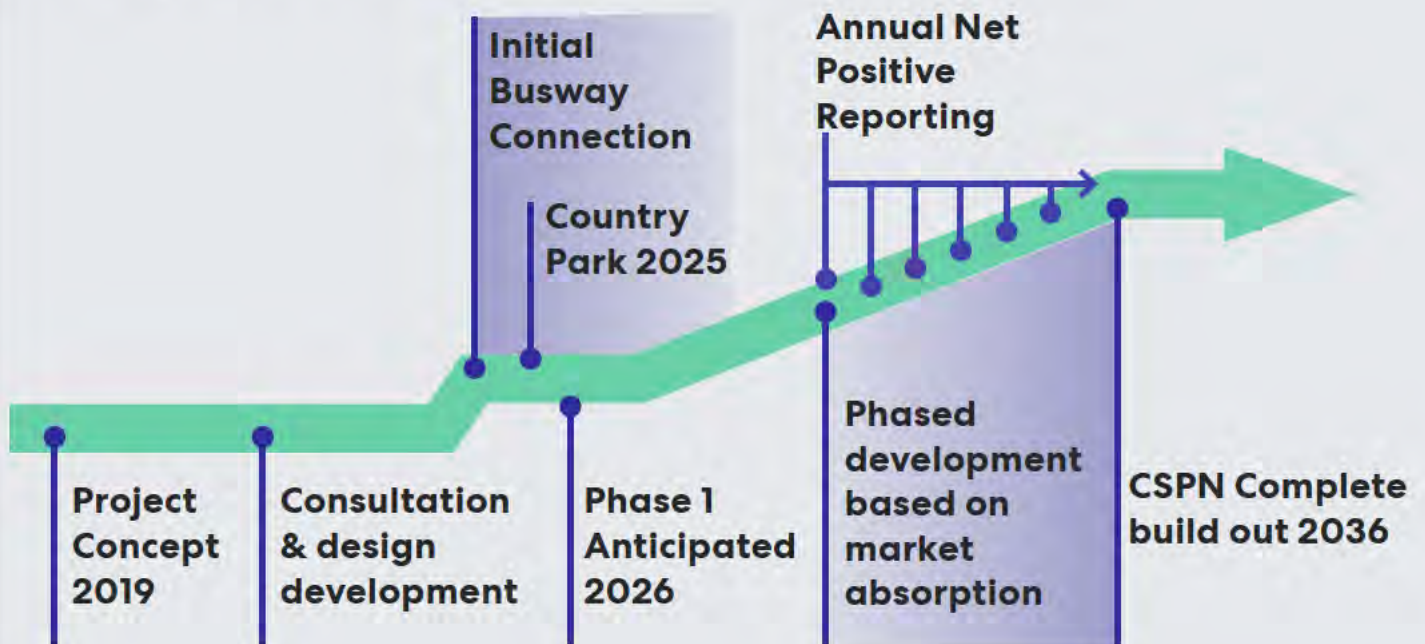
Initial Busway Connection

Country Park 2025

Annual Net Positive Reporting

Project Concept 2019

Consultation & design development

Phase 1 Anticipated 2026

Phased development based on market absorption

CSPN Complete build out 2036